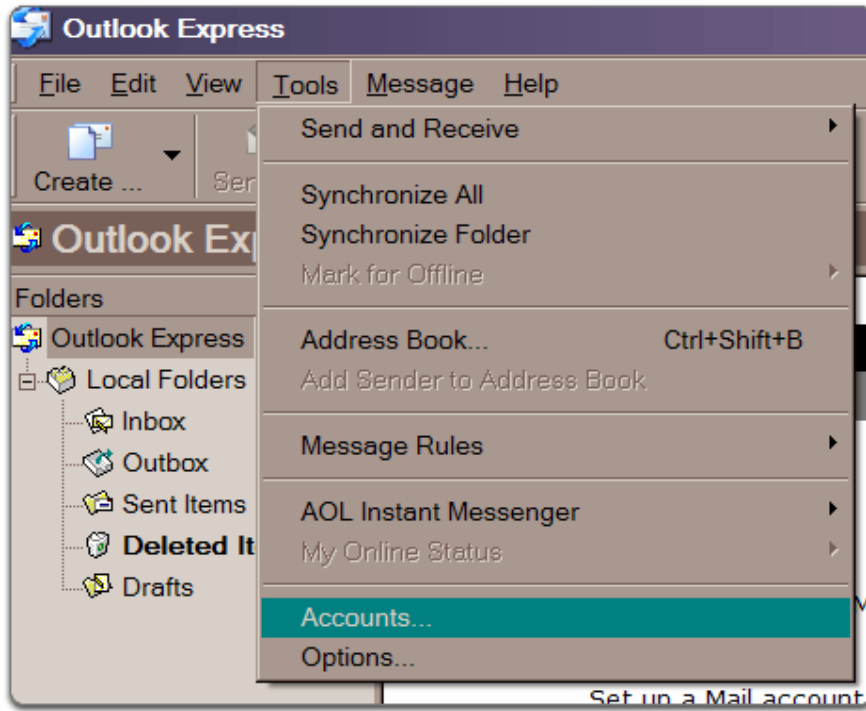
Outlook Express

File Edit View Tools Message Help

Create ...

Sen

Outlook Ex

Folders

Outlook Express

Local Folders

Inbox

Outbox

Sent Items

Deleted It

Drafts

Send and Receive

Synchronize All

Synchronize Folder

Mark for Offline

Address Book... Ctrl+Shift+B

Add Sender to Address Book

Message Rules

AOL Instant Messenger

My Online Status

Accounts...

Options...

Set up a Mail account